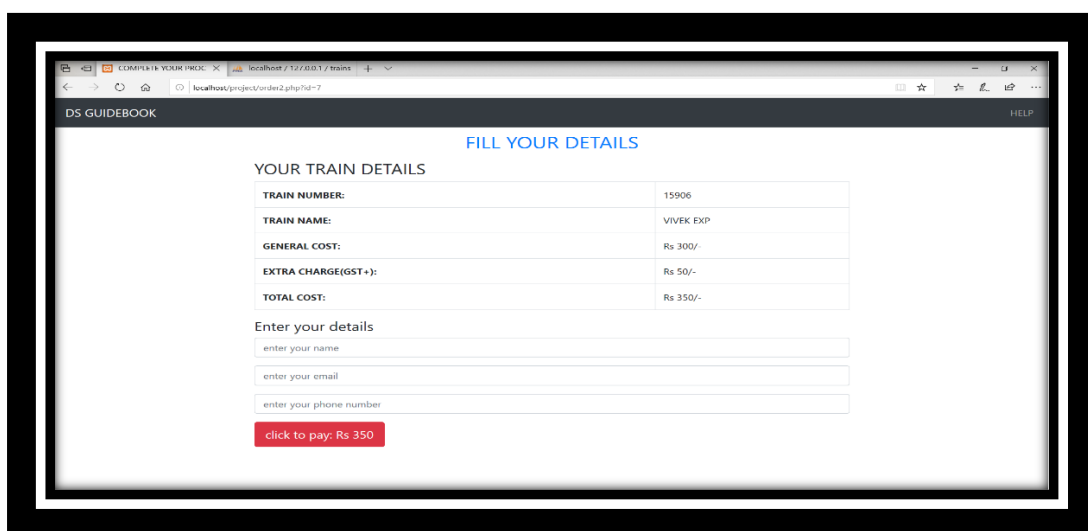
COMPLETE YOUR PROC ×
localhost / 127.0.0.1 / trains

localhost/project/order2.php?id=7

DS GUIDEBOOK

HELP

FILL YOUR DETAILS

YOUR TRAIN DETAILS

| TRAIN NUMBER: | 15906 |
|---|---|
| TRAIN NAME: | VIVEK EXP |
| GENERAL COST: | Rs 300/- |
| EXTRA CHARGE(GST+): | Rs 50/- |
| TOTAL COST: | Rs 350/- |

Enter your details

enter your name

enter your email

enter your phone number

click to pay: Rs 350